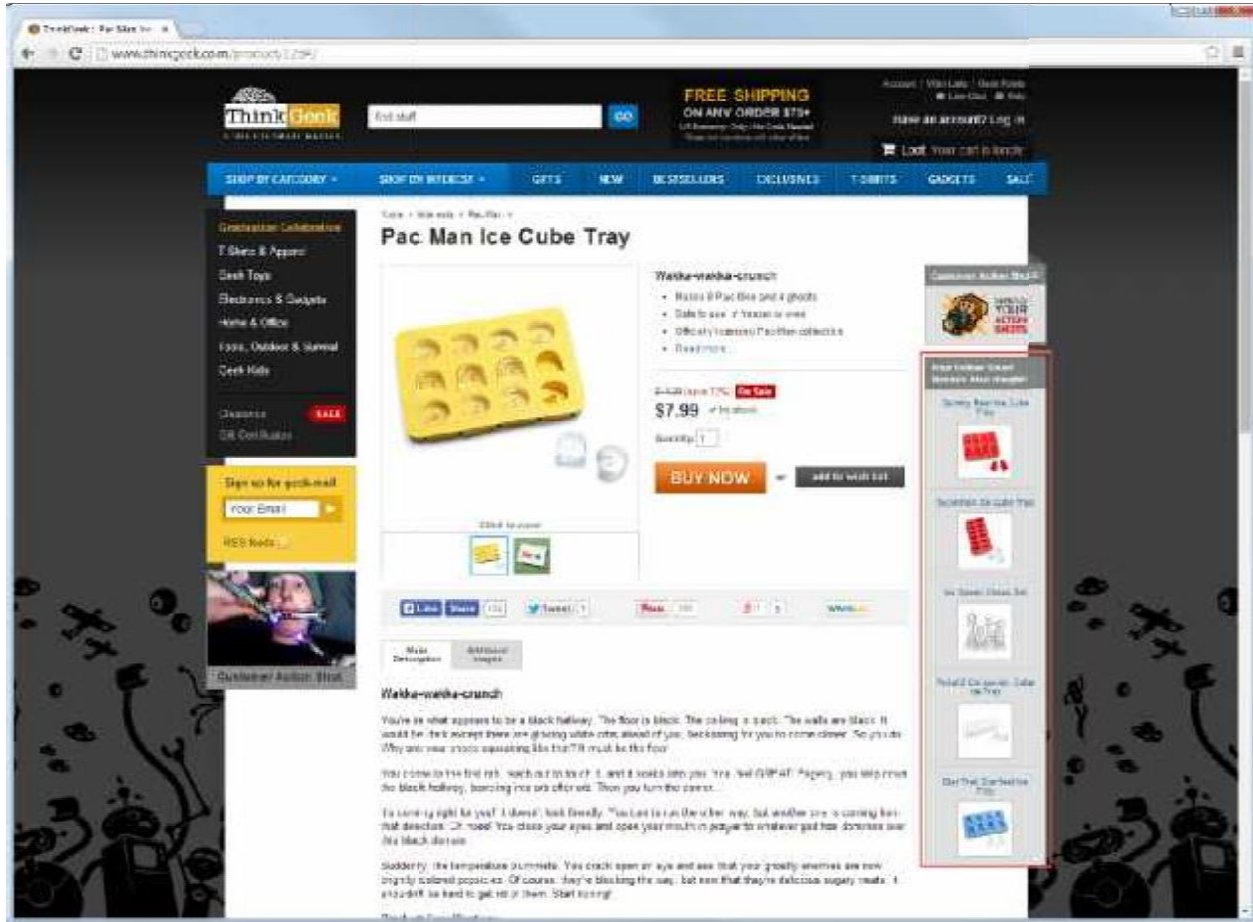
ThinkGeek: Pac Man Ice ×
www.thinkgeek.com/product/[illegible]

ThinkGeek
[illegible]
find stuff
GO
FREE SHIPPING
ON ANY ORDER $75+
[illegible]
Account | Wish Lists | Geek Points
Have an account? Log in
Loot Your cart is lonely

SHOP BY CATEGORY
SHOP BY INTEREST
GIFTS
NEW
BESTSELLERS
EXCLUSIVES
T-SHIRTS
GADGETS
SALE

Graduation Celebration
T-Shirts & Apparel
Geek Toys
Electronics & Gadgets
Home & Office
Tools, Outdoor & Survival
Geek Kids
Clearance
SALE
Gift Certificates

Sign up for geek-mail
Your Email
RSS feeds

Customer Action Shot

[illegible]
Pac Man Ice Cube Tray

Wakka-wakka-crunch
• Makes 8 Pac-Man and 4 ghosts
• Safe to use in freezer or oven
• Officially licensed PacMan collectible
• Read more...

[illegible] On Sale
$7.99 In stock
Quantity: 1
BUY NOW
add to wish list

Click to zoom

Like Share 132
Tweet 1
Pin it
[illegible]

Main Description
Additional Images

Wakka-wakka-crunch
You're in what appears to be a black hallway. The floor is black. The ceiling is black. The walls are black. It would be dark except there are glowing white orbs ahead of you, beckoning for you to come closer. So you do. Why are your shoes squeaking like this? It must be the floor.

You come to the first orb, reach out to touch it, and it soaks into you. You feel GREAT. Feeling, you skip down the black hallway, bouncing into orb after orb. Then you turn the corner...

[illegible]

Suddenly, the temperature plummets. You crack open an eye and see that your ghostly enemies are now brightly colored popsicles. Of course, they're blocking the way, but now that they're delicious sugary treats, it shouldn't be hard to get rid of them. Start biting!

Customer Action Shot
YOUR ACTION SHOTS

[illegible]
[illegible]
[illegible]
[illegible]
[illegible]
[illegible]